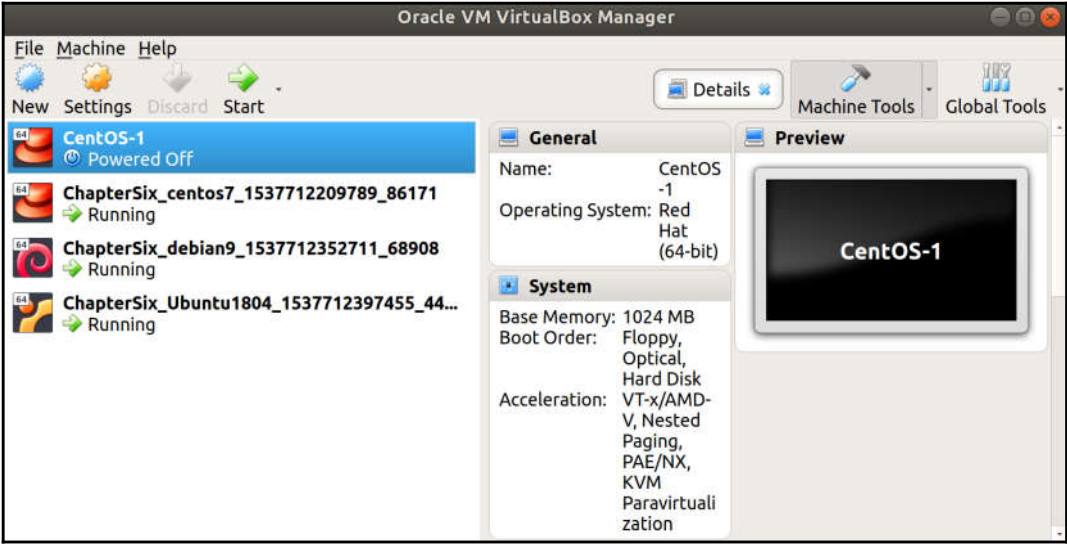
Oracle VM VirtualBox Manager

File Machine Help

New Settings Discard Start

Details

Machine Tools

Global Tools

CentOS-1
Powered Off

ChapterSix_centos7_1537712209789_86171
Running

ChapterSix_debian9_1537712352711_68908
Running

ChapterSix_Ubuntu1804_1537712397455_44...
Running

General

Name: CentOS-1
Operating System: Red Hat (64-bit)

System

Base Memory: 1024 MB
Boot Order: Floppy, Optical, Hard Disk
Acceleration: VT-x/AMD-V, Nested Paging, PAE/NX, KVM Paravirtualization

Preview

CentOS-1